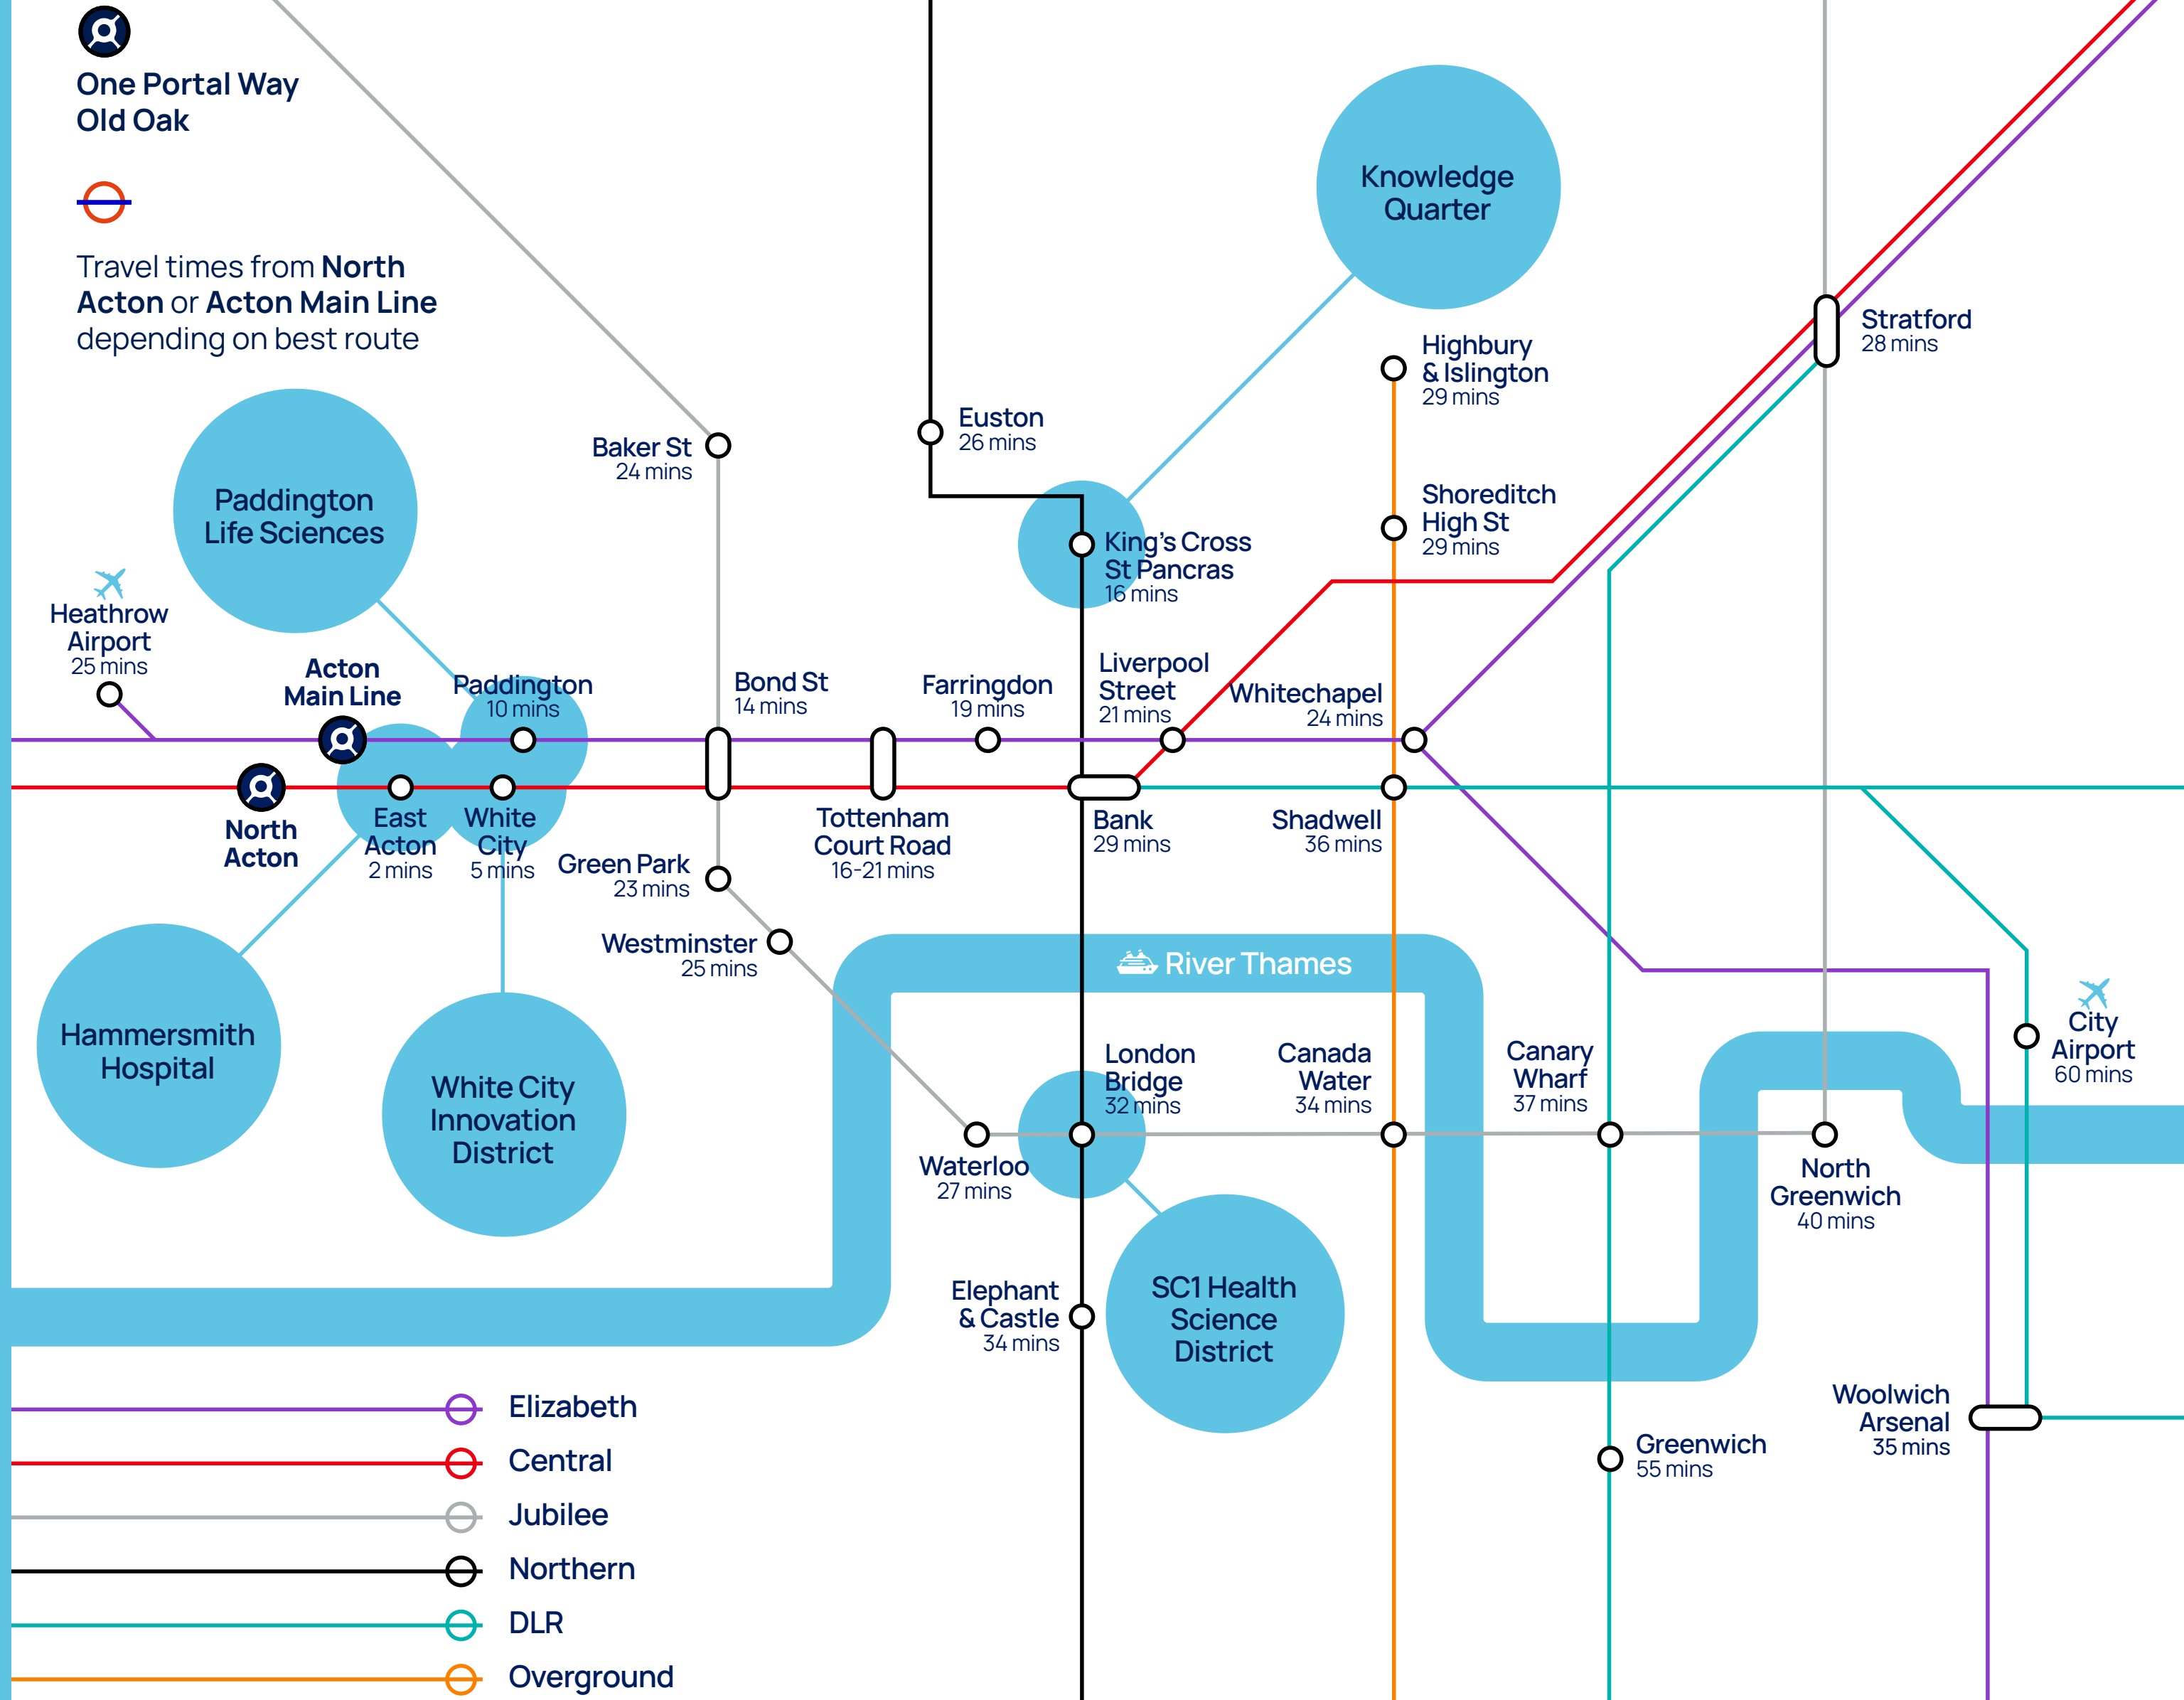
One Portal Way
Old Oak

Travel times from North Acton or Acton Main Line depending on best route

Knowledge Quarter

Stratford
28 mins

Highbury & Islington
29 mins

Euston
26 mins

Baker St
24 mins

Paddington Life Sciences

Shoreditch High St
29 mins

King's Cross St Pancras
16 mins

Heathrow Airport
25 mins

Acton Main Line

Paddington
10 mins

Bond St
14 mins

Farringdon
19 mins

Liverpool Street
21 mins

Whitechapel
24 mins

North Acton

East Acton
2 mins

White City
5 mins

Green Park
23 mins

Tottenham Court Road
16-21 mins

Bank
29 mins

Shadwell
36 mins

Westminster
25 mins

River Thames

Hammersmith Hospital

White City Innovation District

London Bridge
32 mins

Canada Water
34 mins

Canary Wharf
37 mins

City Airport
60 mins

Waterloo
27 mins

North Greenwich
40 mins

Elephant & Castle
34 mins

SC1 Health Science District

Woolwich Arsenal
35 mins

Greenwich
55 mins

Elizabeth
Central
Jubilee
Northern
DLR
Overground